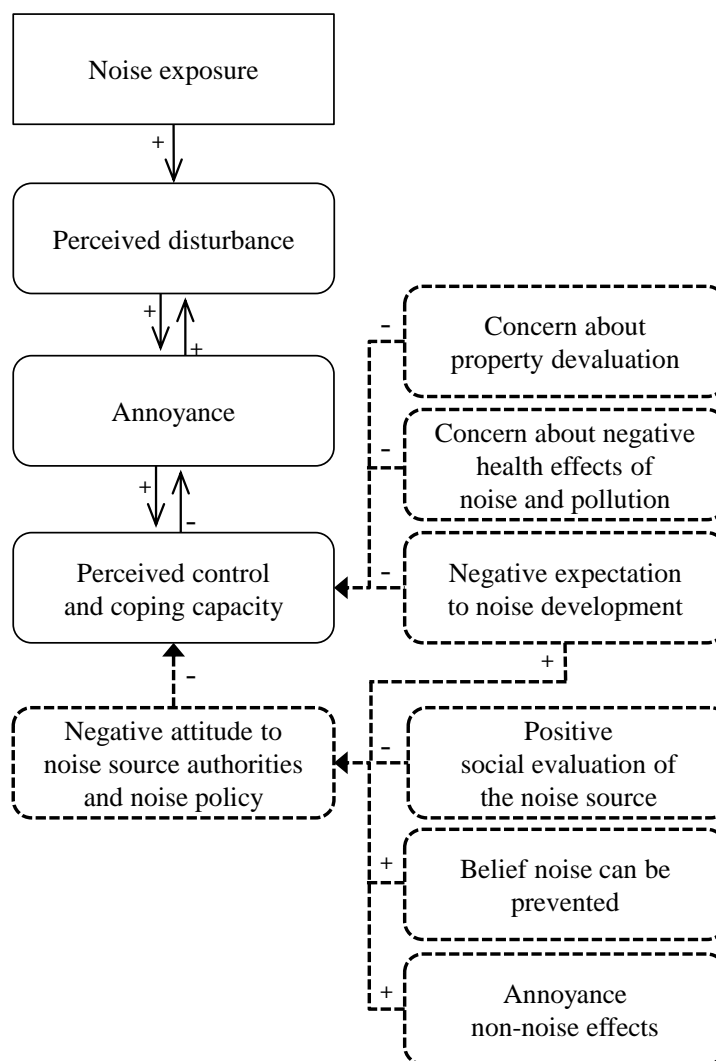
Noise exposure

+

Perceived disturbance

+

+

Annoyance

+

-

Perceived control and coping capacity

-

Negative attitude to noise source authorities and noise policy

-

Concern about property devaluation

-

Concern about negative health effects of noise and pollution

-

Negative expectation to noise development

+

-

Positive social evaluation of the noise source

+

Belief noise can be prevented

+

Annoyance non-noise effects